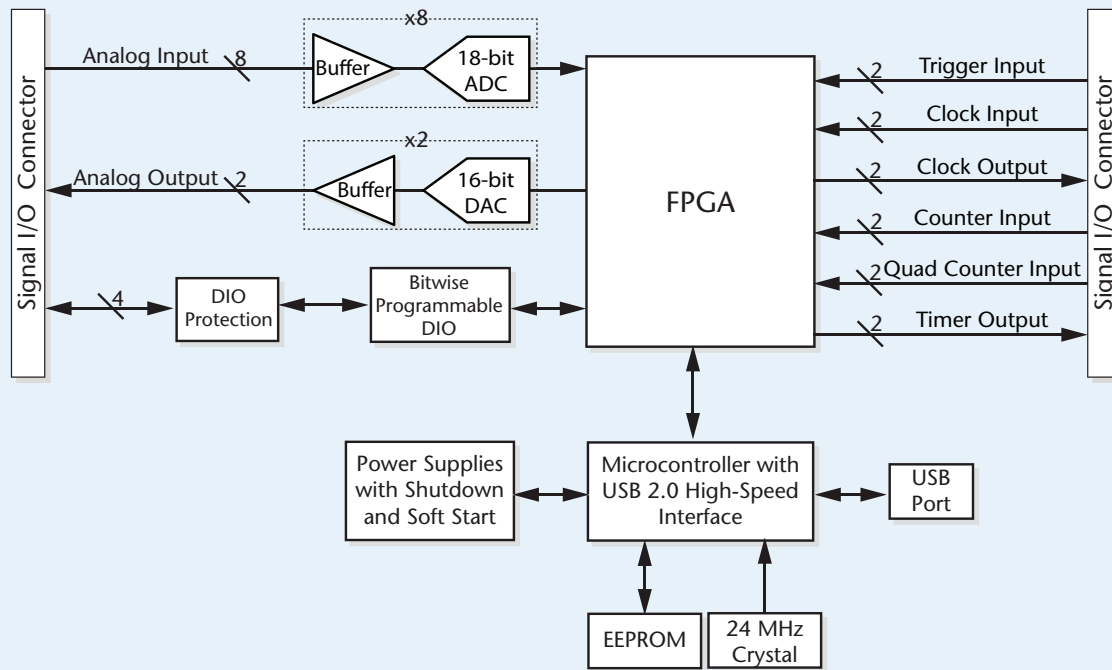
Signal I/O Connector

Analog Input 8

x8

Buffer

18-bit ADC

Analog Output 2

x2

Buffer

16-bit DAC

4

DIO Protection

Bitwise Programmable DIO

FPGA

2 Trigger Input

2 Clock Input

2 Clock Output

2 Counter Input

2 Quad Counter Input

2 Timer Output

Signal I/O Connector

Power Supplies with Shutdown and Soft Start

Microcontroller with USB 2.0 High-Speed Interface

USB Port

EEPROM

24 MHz Crystal